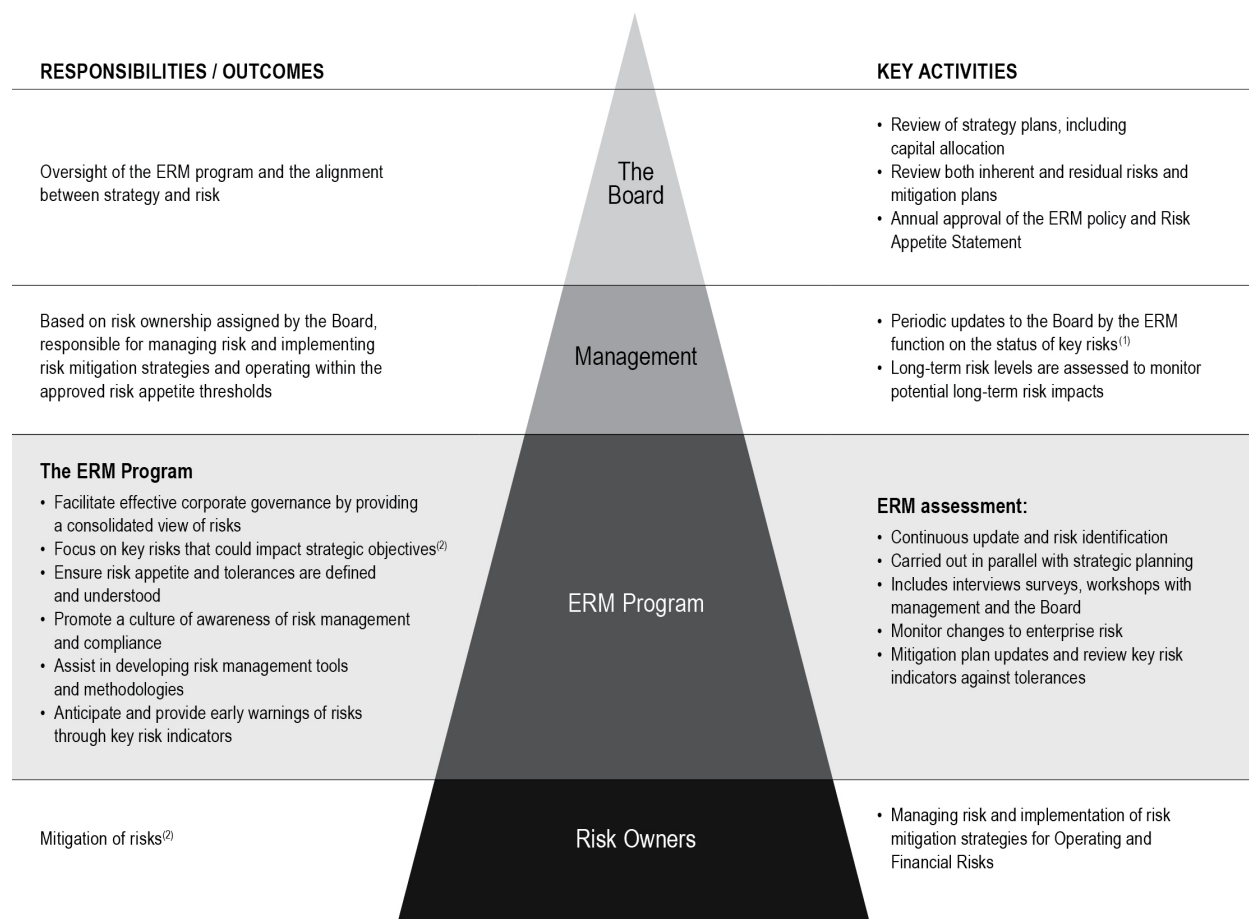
RESPONSIBILITIES / OUTCOMES

KEY ACTIVITIES

Oversight of the ERM program and the alignment between strategy and risk

The Board

• Review of strategy plans, including capital allocation
• Review both inherent and residual risks and mitigation plans
• Annual approval of the ERM policy and Risk Appetite Statement

Based on risk ownership assigned by the Board, responsible for managing risk and implementing risk mitigation strategies and operating within the approved risk appetite thresholds

Management

• Periodic updates to the Board by the ERM function on the status of key risks$^{(1)}$
• Long-term risk levels are assessed to monitor potential long-term risk impacts

The ERM Program

• Facilitate effective corporate governance by providing a consolidated view of risks
• Focus on key risks that could impact strategic objectives$^{(2)}$
• Ensure risk appetite and tolerances are defined and understood
• Promote a culture of awareness of risk management and compliance
• Assist in developing risk management tools and methodologies
• Anticipate and provide early warnings of risks through key risk indicators

ERM Program

ERM assessment:

• Continuous update and risk identification
• Carried out in parallel with strategic planning
• Includes interviews surveys, workshops with management and the Board
• Monitor changes to enterprise risk
• Mitigation plan updates and review key risk indicators against tolerances

Mitigation of risks$^{(2)}$

Risk Owners

• Managing risk and implementation of risk mitigation strategies for Operating and Financial Risks